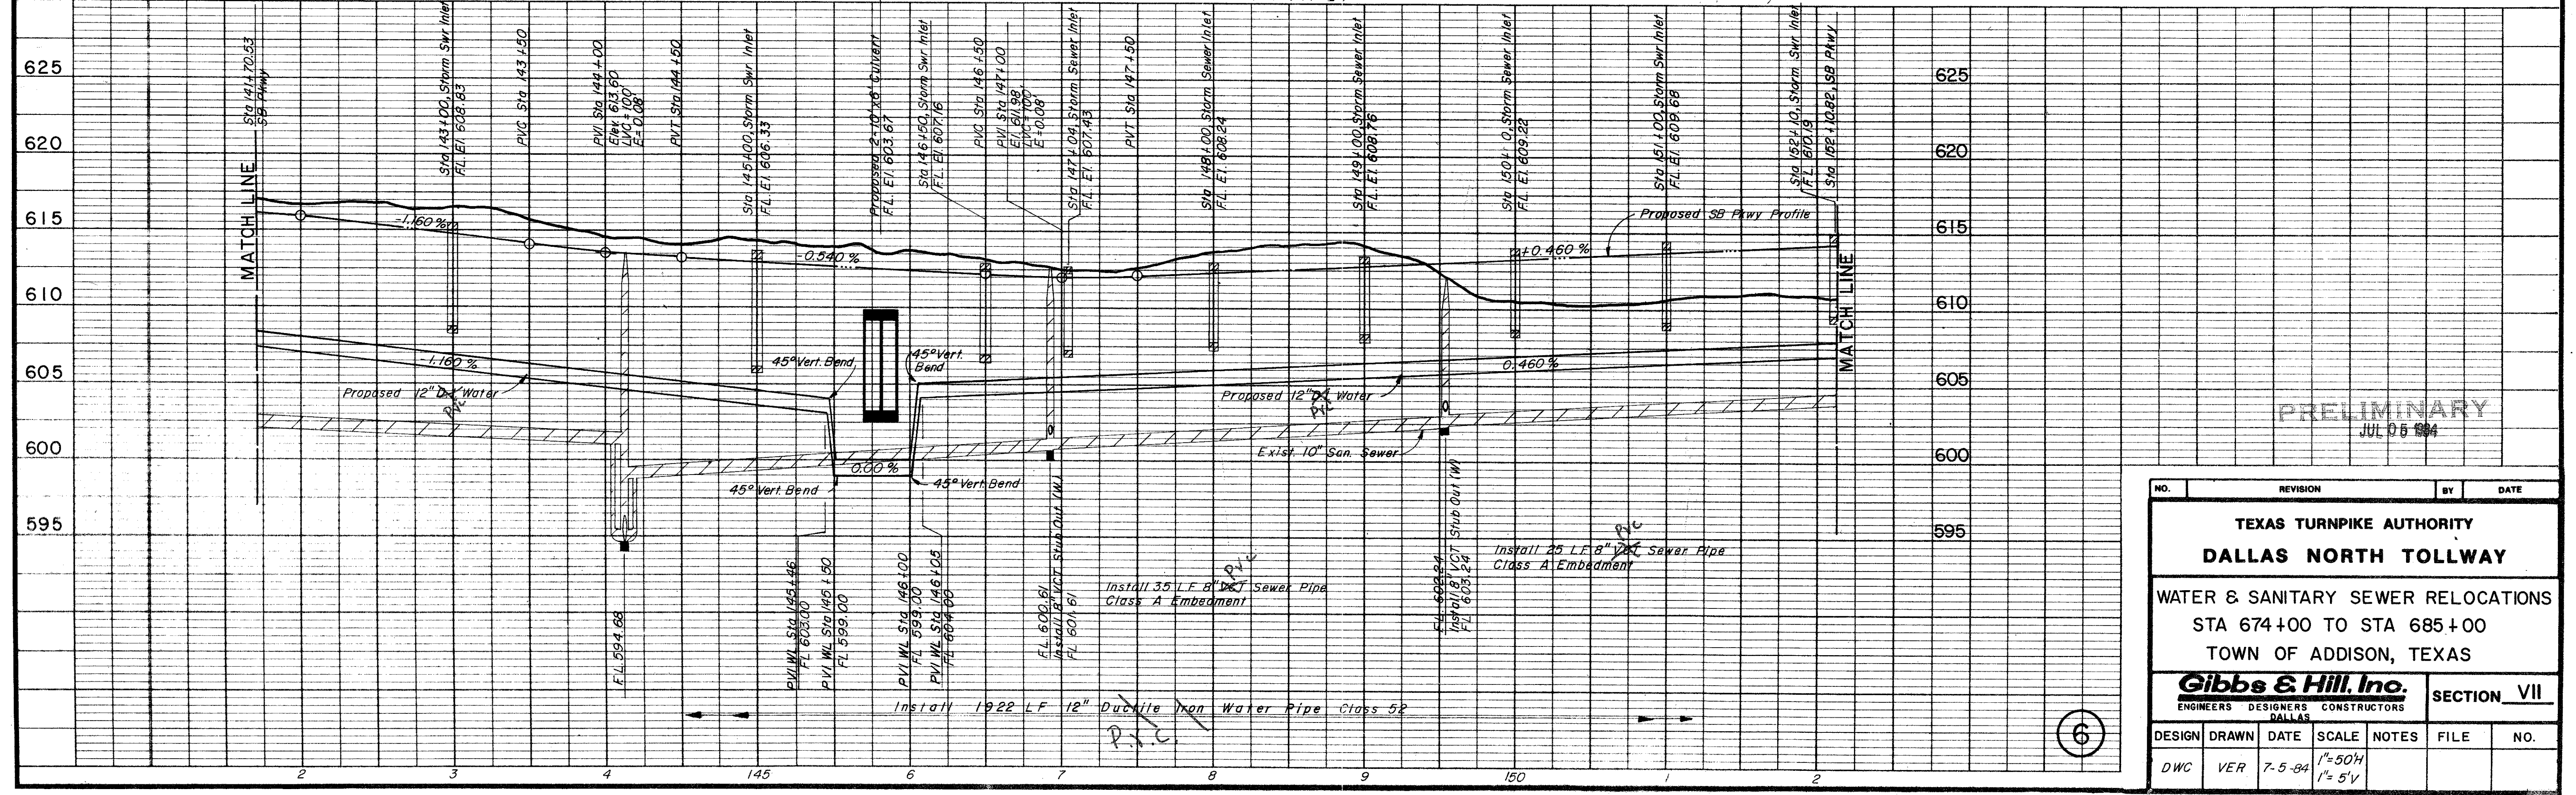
625
620
615
610
605
600
595

MATCH LINE

Sta 141+70.53 SB Pkwy
Sta 143+00, Storm Swr Inlet FL El 608.83
PVC Sta 143+50
PVI Sta 144+00 Elev 613.60 LVC=100' E=0.08'
PVT Sta 144+50
Sta 145+00, Storm Swr Inlet FL El 606.33
Proposed 2-10'x6' Culvert FL El 603.67
Sta 146+50, Storm Swr Inlet FL El 607.16
PVC Sta 146+50
PVI Sta 147+00 El 611.98 LVC=100' E=0.08'
Sta 147+04, Storm Sewer Inlet FL El 607.43
PVT Sta 147+50
Sta 148+00, Storm Sewer Inlet FL El 608.24
Sta 149+00, Storm Sewer Inlet FL El 608.76
Sta 150+10, Storm Sewer Inlet FL El 609.22
Sta 151+00, Storm Swr Inlet FL El 609.68
Sta 152+10, Storm Swr Inlet FL El 610.9
Sta 152+10.82, SB Pkwy

-1.160%
-0.540%
+0.460%
Proposed SB Pkwy Profile
MATCH LINE
-1.160%
0.460%
45° Vert. Bend
45° Vert. Bend
Proposed 12" DI Water PVC
Proposed 12" DI Water PVC
0.00%
45° Vert. Bend
45° Vert. Bend
Exist. 10" San. Sewer

F.L. 594.68
PVI WL Sta 145+46 FL 603.00
PVI WL Sta 146+50 FL 599.00
PVI WL Sta 146+00 FL 599.00
PVI WL Sta 146+05 FL 604.00
FL 600.61 Install 8" VCT Stub Out (W) FL 601.61
Install 35 L.F. 8" VCT PVC Sewer Pipe Class A Embedment
FL 602.24 Install 8" VCT Stub Out (W) FL 603.24
Install 25 L.F. 8" VCT PVC Sewer Pipe Class A Embedment
Install 1922 LF 12" Ductile Iron Water Pipe Class 52
P.V.C.

2 3 4 145 6 7 8 9 150 1 2

625
620
615
610
605
600
595

PRELIMINARY
JUL 05 1984

| NO. | REVISION | BY | DATE |
|---|---|---|---|

TEXAS TURNPIKE AUTHORITY
DALLAS NORTH TOLLWAY
WATER & SANITARY SEWER RELOCATIONS
STA 674+00 TO STA 685+00
TOWN OF ADDISON, TEXAS

Gibbs & Hill, Inc.
ENGINEERS DESIGNERS CONSTRUCTORS
DALLAS
SECTION VII

6

| DESIGN | DRAWN | DATE | SCALE | NOTES | FILE | NO. |
|---|---|---|---|---|---|---|
| DWC | VER | 7-5-84 | 1"=50'H 1"=5'V | | | |